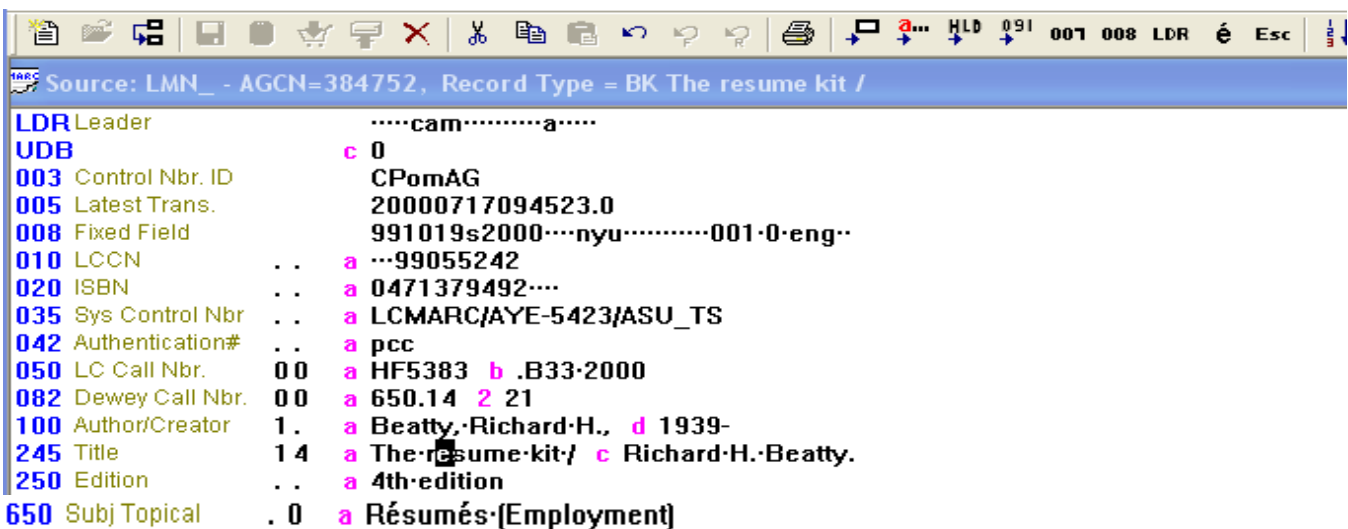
HLD 091 007 008 LDR é Esc

Source: LMN_ - AGCN=384752, Record Type = BK The resume kit /

| | | | |
|---|---|---|---|
| LDR Leader | | | ·····cam··········a····· |
| UDB | | c | 0 |
| 003 Control Nbr. ID | | | CPomAG |
| 005 Latest Trans. | | | 20000717094523.0 |
| 008 Fixed Field | | | 991019s2000····nyu···········001·0·eng·· |
| 010 LCCN | . . | a | ···99055242 |
| 020 ISBN | . . | a | 0471379492···· |
| 035 Sys Control Nbr | . . | a | LCMARC/AYE-5423/ASU_TS |
| 042 Authentication# | . . | a | pcc |
| 050 LC Call Nbr. | 0 0 | a | HF5383 b .B33·2000 |
| 082 Dewey Call Nbr. | 0 0 | a | 650.14 2 21 |
| 100 Author/Creator | 1 . | a | Beatty,·Richard·H., d 1939- |
| 245 Title | 1 4 | a | The·resume·kit·/ c Richard·H.·Beatty. |
| 250 Edition | . . | a | 4th·edition |
| 650 Subj Topical | . 0 | a | Résumés·(Employment) |